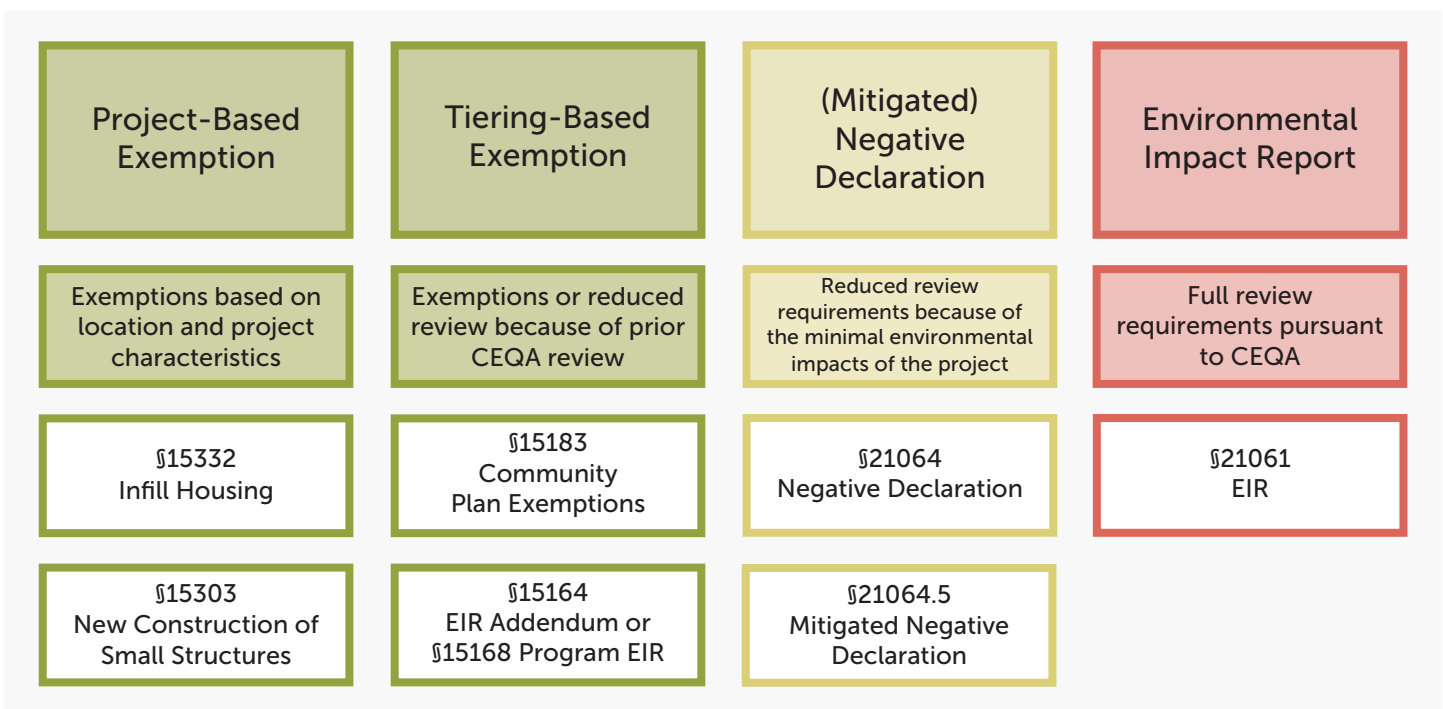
Project-Based Exemption

Exemptions based on location and project characteristics

§15332
Infill Housing

§15303
New Construction of Small Structures

Tiering-Based Exemption

Exemptions or reduced review because of prior CEQA review

§15183
Community Plan Exemptions

§15164
EIR Addendum or §15168 Program EIR

(Mitigated) Negative Declaration

Reduced review requirements because of the minimal environmental impacts of the project

§21064
Negative Declaration

§21064.5
Mitigated Negative Declaration

Environmental Impact Report

Full review requirements pursuant to CEQA

§21061
EIR